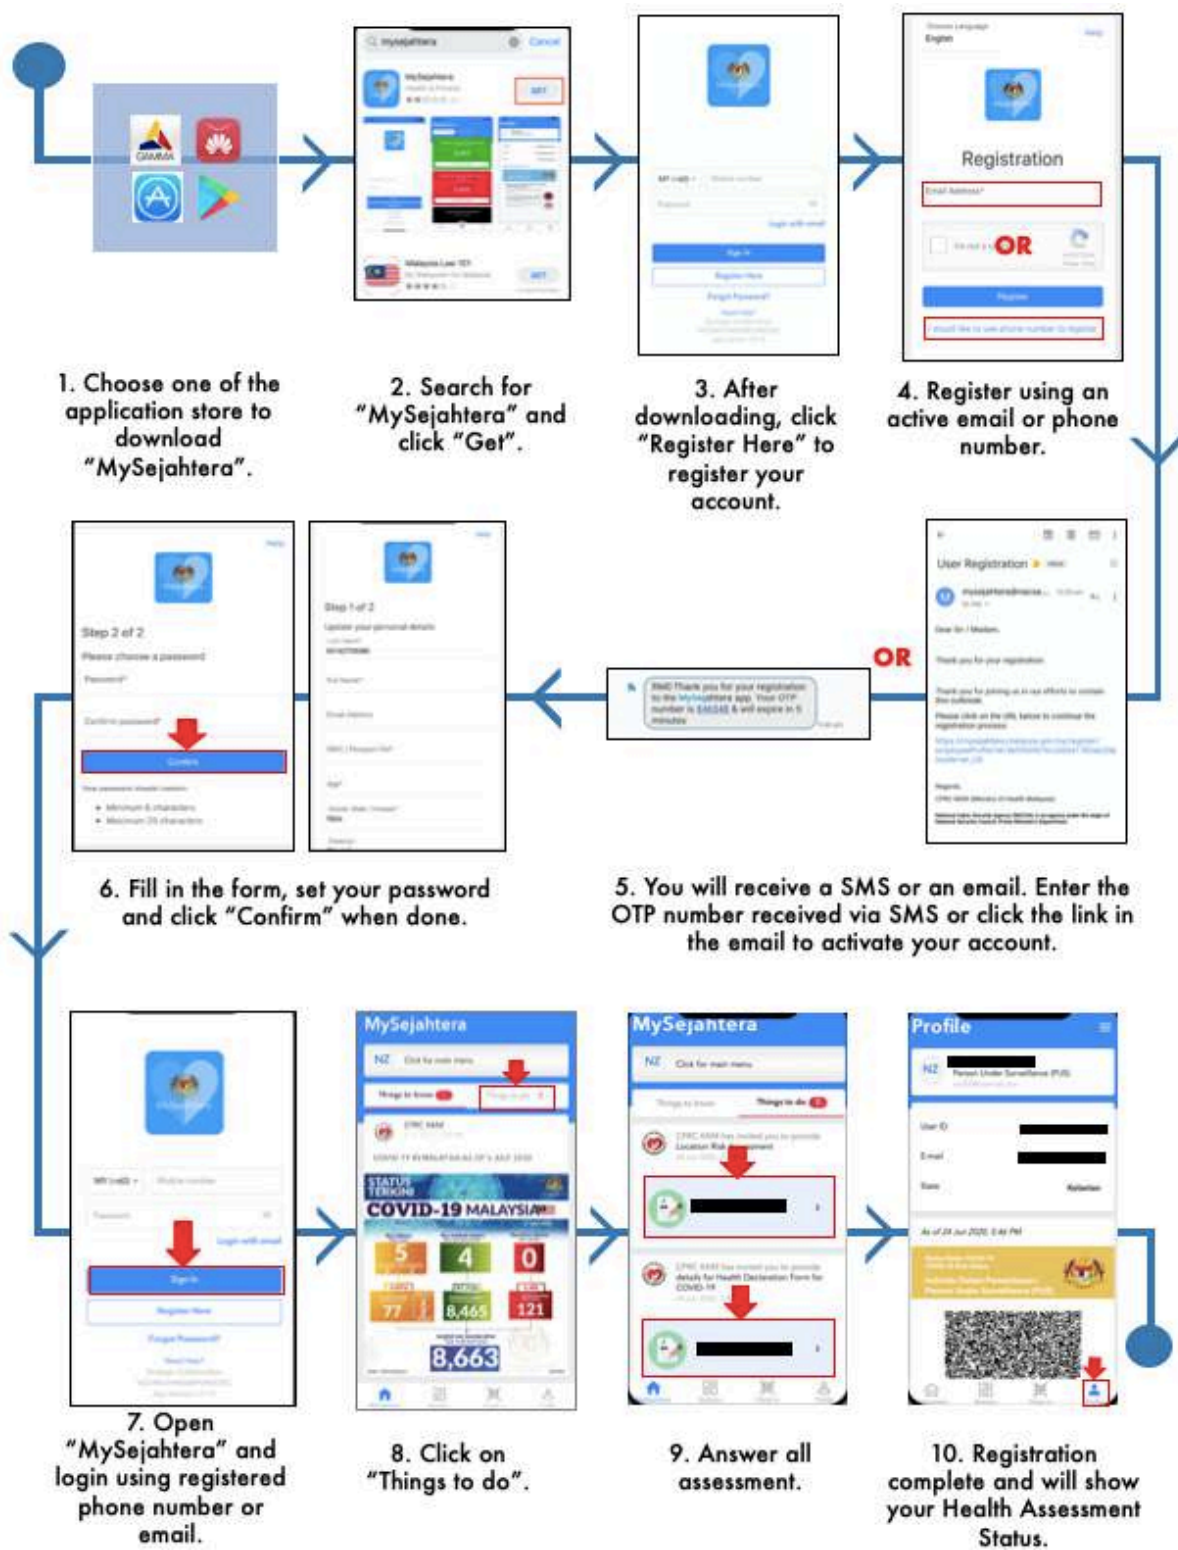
GAMMA

Registration

OR

1. Choose one of the application store to download "MySejahtera".

2. Search for "MySejahtera" and click "Get".

3. After downloading, click "Register Here" to register your account.

4. Register using an active email or phone number.

User Registration

OR

Step 2 of 2

Step 1 of 2

6. Fill in the form, set your password and click "Confirm" when done.

5. You will receive a SMS or an email. Enter the OTP number received via SMS or click the link in the email to activate your account.

MySejahtera

COVID-19 MALAYSIA

5

4

0

77

8,465

121

8,663

MySejahtera

Profile

7. Open "MySejahtera" and login using registered phone number or email.

8. Click on "Things to do".

9. Answer all assessment.

10. Registration complete and will show your Health Assessment Status.